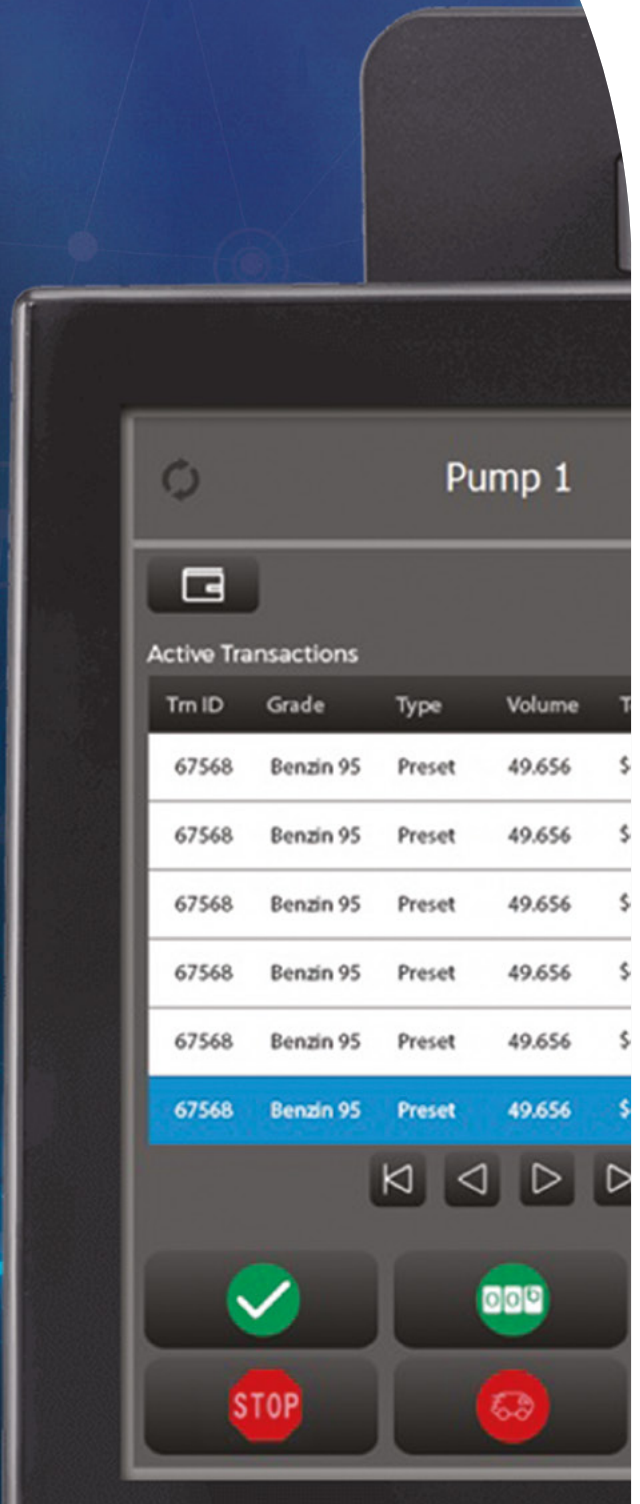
Pump 1

Active Transactions

| Trn ID | Grade | Type | Volume | T |
|---|---|---|---|---|
| 67568 | Benzin 95 | Preset | 49.656 | $ |
| 67568 | Benzin 95 | Preset | 49.656 | $ |
| 67568 | Benzin 95 | Preset | 49.656 | $ |
| 67568 | Benzin 95 | Preset | 49.656 | $ |
| 67568 | Benzin 95 | Preset | 49.656 | $ |
| 67568 | Benzin 95 | Preset | 49.656 | $ |

STOP